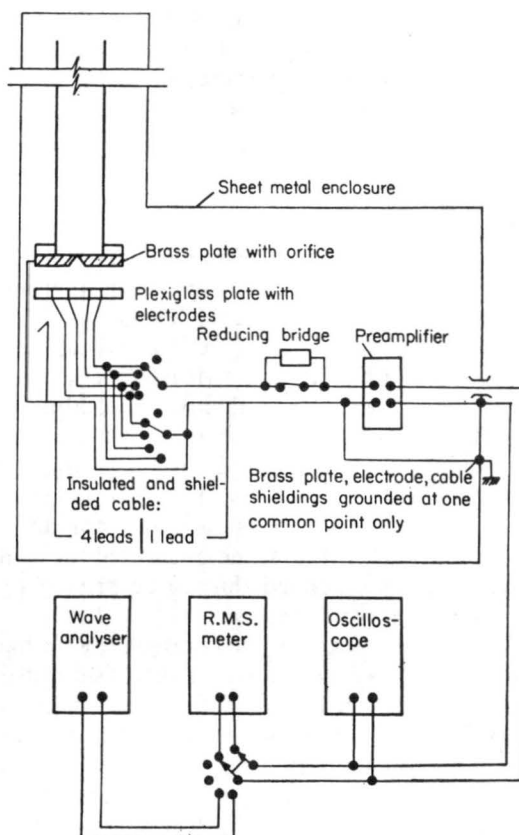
Sheet metal enclosure

Brass plate with orifice

Plexiglass plate with electrodes

Reducing bridge

Preamplifier

Insulated and shielded cable:

4 leads | 1 lead

Brass plate, electrode, cable shieldings grounded at one common point only

Wave analyser

R.M.S. meter

Oscilloscope